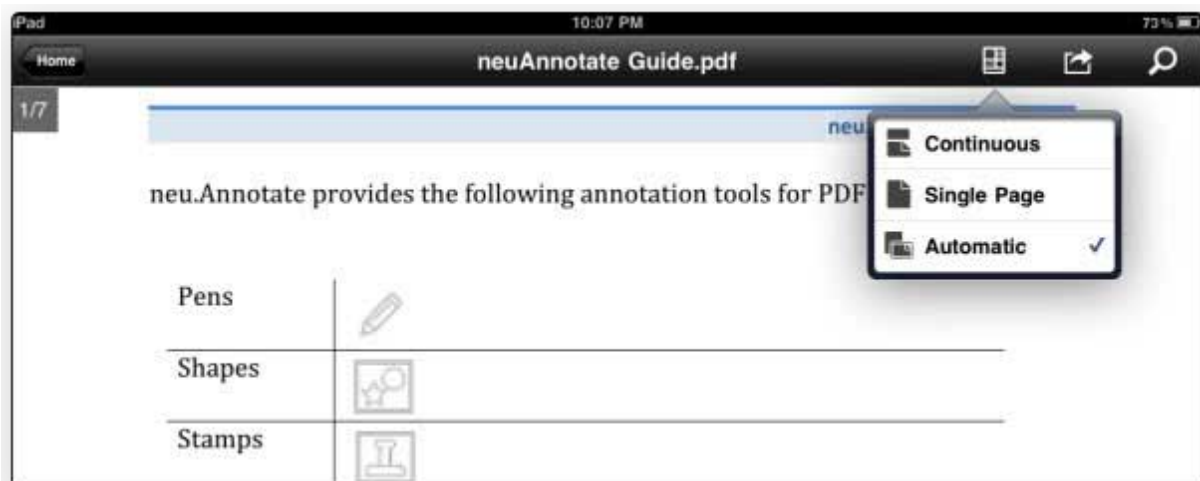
iPad
10:07 PM
73 %

Home
neuAnnotate Guide.pdf

1/7

neu.

neu.Annotate provides the following annotation tools for PDF

| Pens | |
|---|---|
| Shapes | |
| Stamps | |

Continuous
Single Page
Automatic ✓